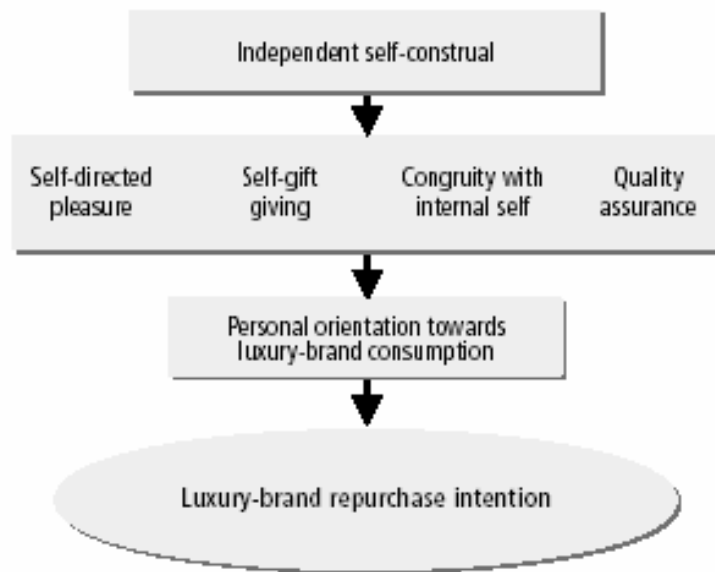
Independent self-construal

Self-directed pleasure

Self-gift giving

Congruity with internal self

Quality assurance

Personal orientation towards luxury-brand consumption

Luxury-brand repurchase intention